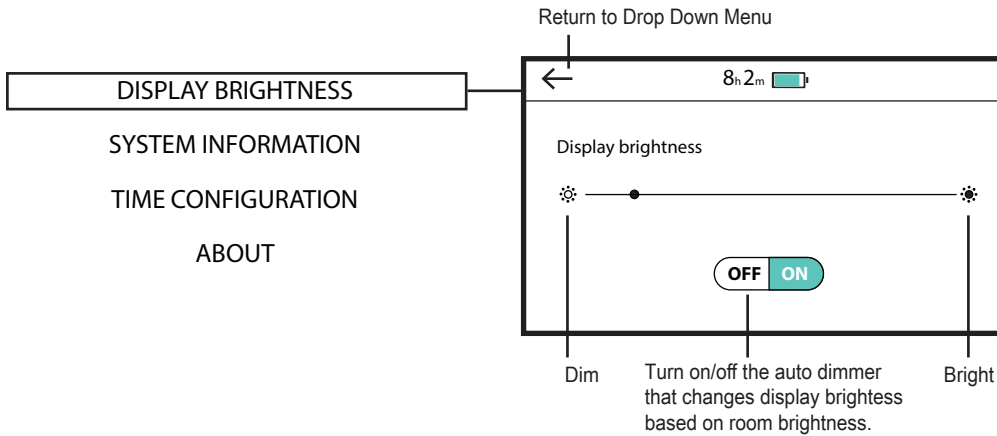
Return to Drop Down Menu

DISPLAY BRIGHTNESS

SYSTEM INFORMATION

TIME CONFIGURATION

ABOUT

←

8h 2m

Display brightness

OFF ON

Dim

Turn on/off the auto dimmer that changes display brightess based on room brightness.

Bright